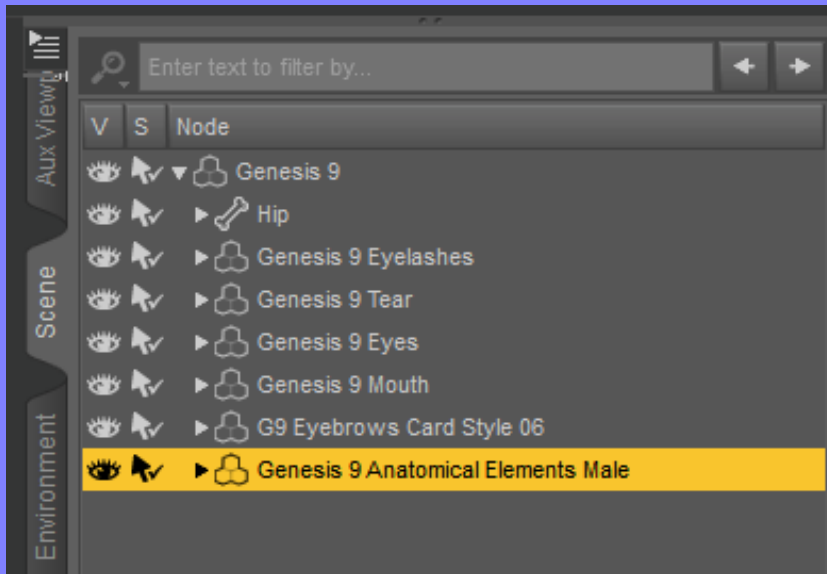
Aux Viewp

Scene

Environment

Enter text to filter by...

| V | S | Node |
|---|---|---|
| | | Genesis 9 |
| | | Hip |
| | | Genesis 9 Eyelashes |
| | | Genesis 9 Tear |
| | | Genesis 9 Eyes |
| | | Genesis 9 Mouth |
| | | G9 Eyebrows Card Style 06 |
| | | Genesis 9 Anatomical Elements Male |